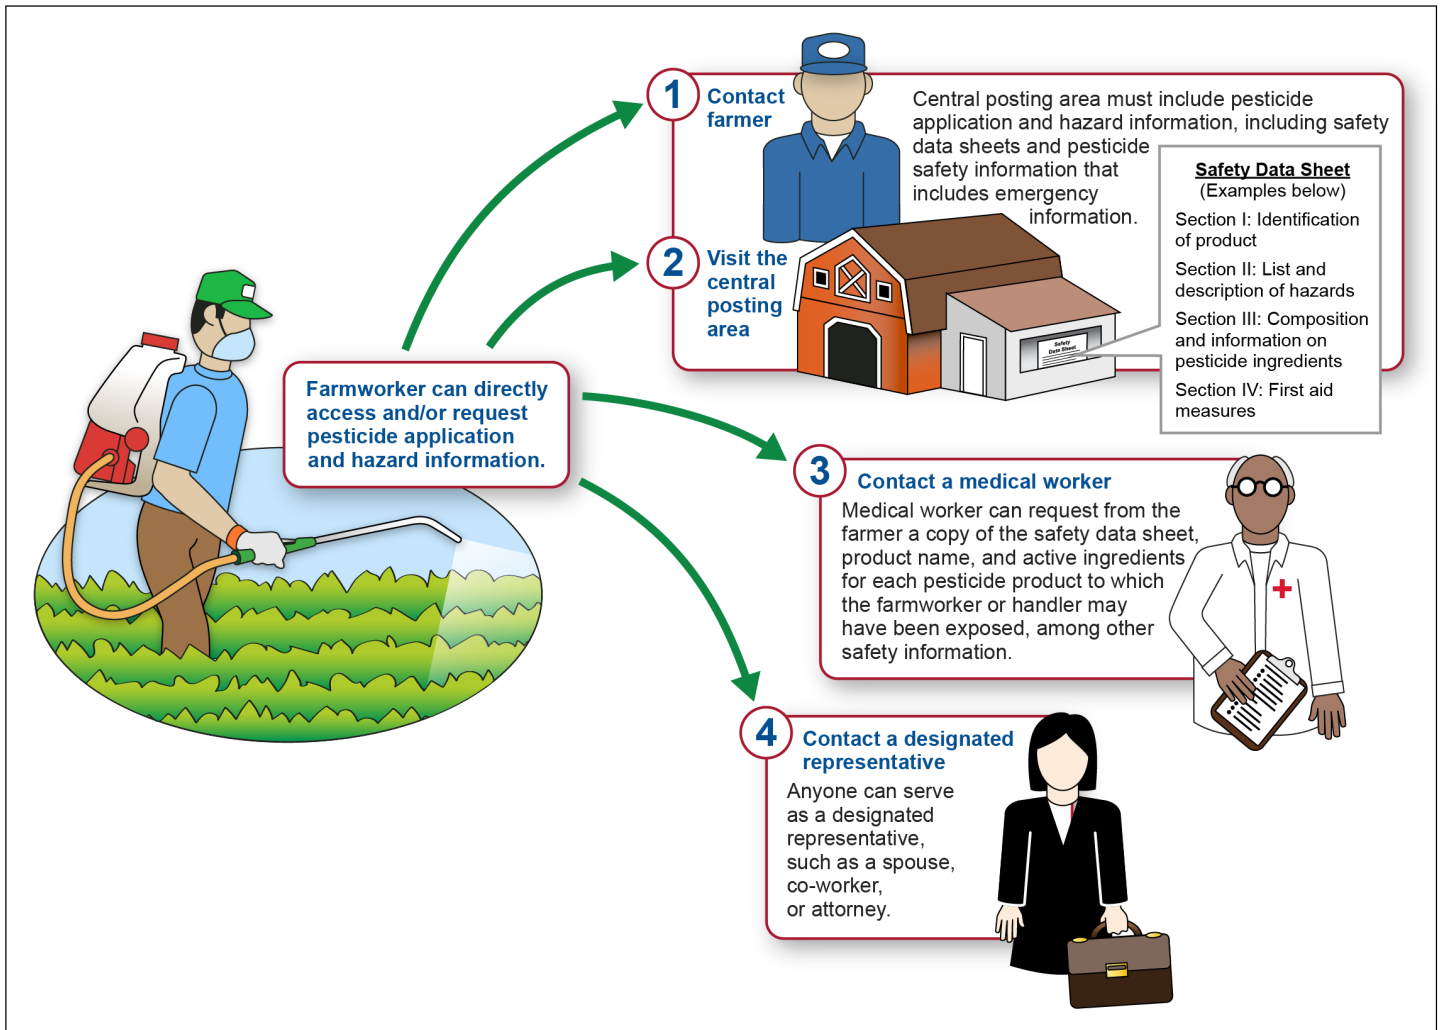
Farmworker can directly access and/or request pesticide application and hazard information.

1 Contact farmer

2 Visit the central posting area

Central posting area must include pesticide application and hazard information, including safety data sheets and pesticide safety information that includes emergency information.

Safety Data Sheet
(Examples below)
Section I: Identification of product
Section II: List and description of hazards
Section III: Composition and information on pesticide ingredients
Section IV: First aid measures

Safety Data Sheet

3 Contact a medical worker
Medical worker can request from the farmer a copy of the safety data sheet, product name, and active ingredients for each pesticide product to which the farmworker or handler may have been exposed, among other safety information.

4 Contact a designated representative
Anyone can serve as a designated representative, such as a spouse, co-worker, or attorney.